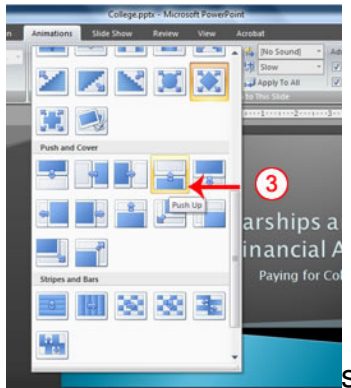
College.pptx - Microsoft PowerPoint
n
Animations
Slide Show
Review
View
Acrobat
[No Sound]
Slow
Apply To All
to This Slide
Push and Cover
3
Push Up
arships a
inancial A
Paying for Co
Stripes and Bars
S